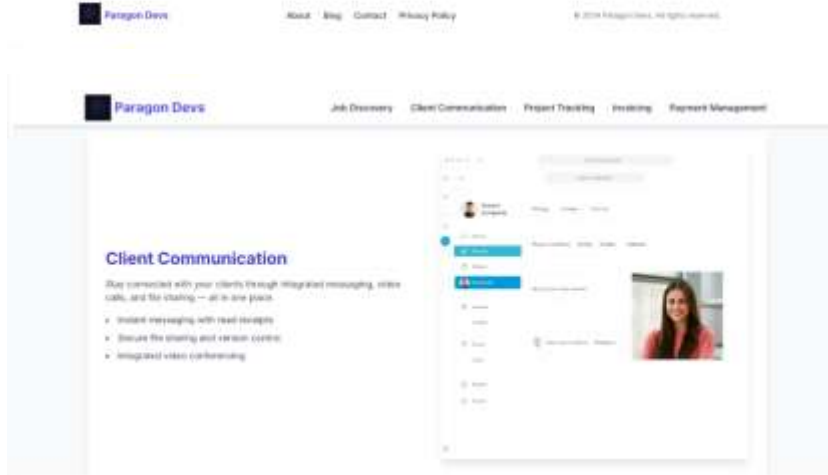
Paragon Devs

About Blog Contact Privacy Policy

© 2024 Paragon Devs. All rights reserved.

Paragon Devs

Job Discovery Client Communication Project Tracking Invoicing Payment Management

Client Communication

Stay connected with your clients through integrated messaging, video calls, and file sharing — all in one place.

- Instant messaging with read receipts
- Secure file sharing and version control
- Integrated video conferencing

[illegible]